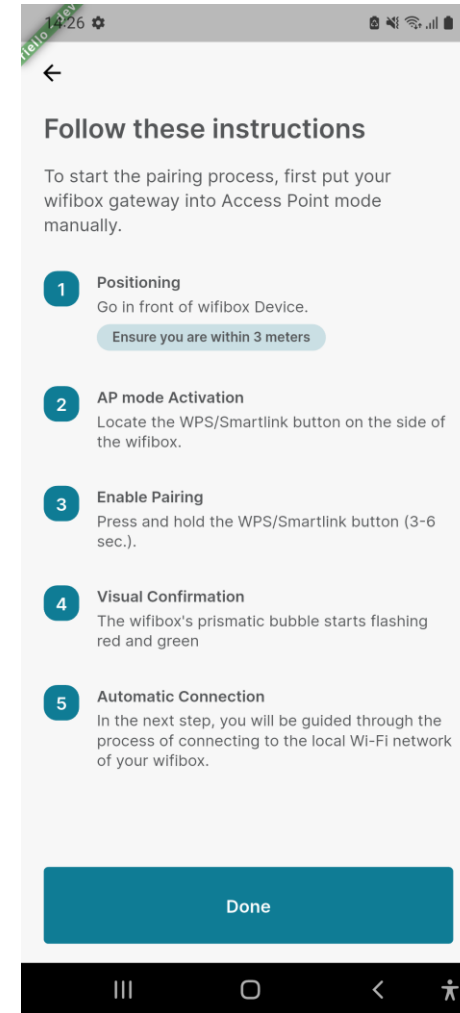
14:26

Follow these instructions

To start the pairing process, first put your wifibox gateway into Access Point mode manually.

1 Positioning
Go in front of wifibox Device.
Ensure you are within 3 meters

2 AP mode Activation
Locate the WPS/Smartlink button on the side of the wifibox.

3 Enable Pairing
Press and hold the WPS/Smartlink button (3-6 sec.).

4 Visual Confirmation
The wifibox's prismatic bubble starts flashing red and green

5 Automatic Connection
In the next step, you will be guided through the process of connecting to the local Wi-Fi network of your wifibox.

Done